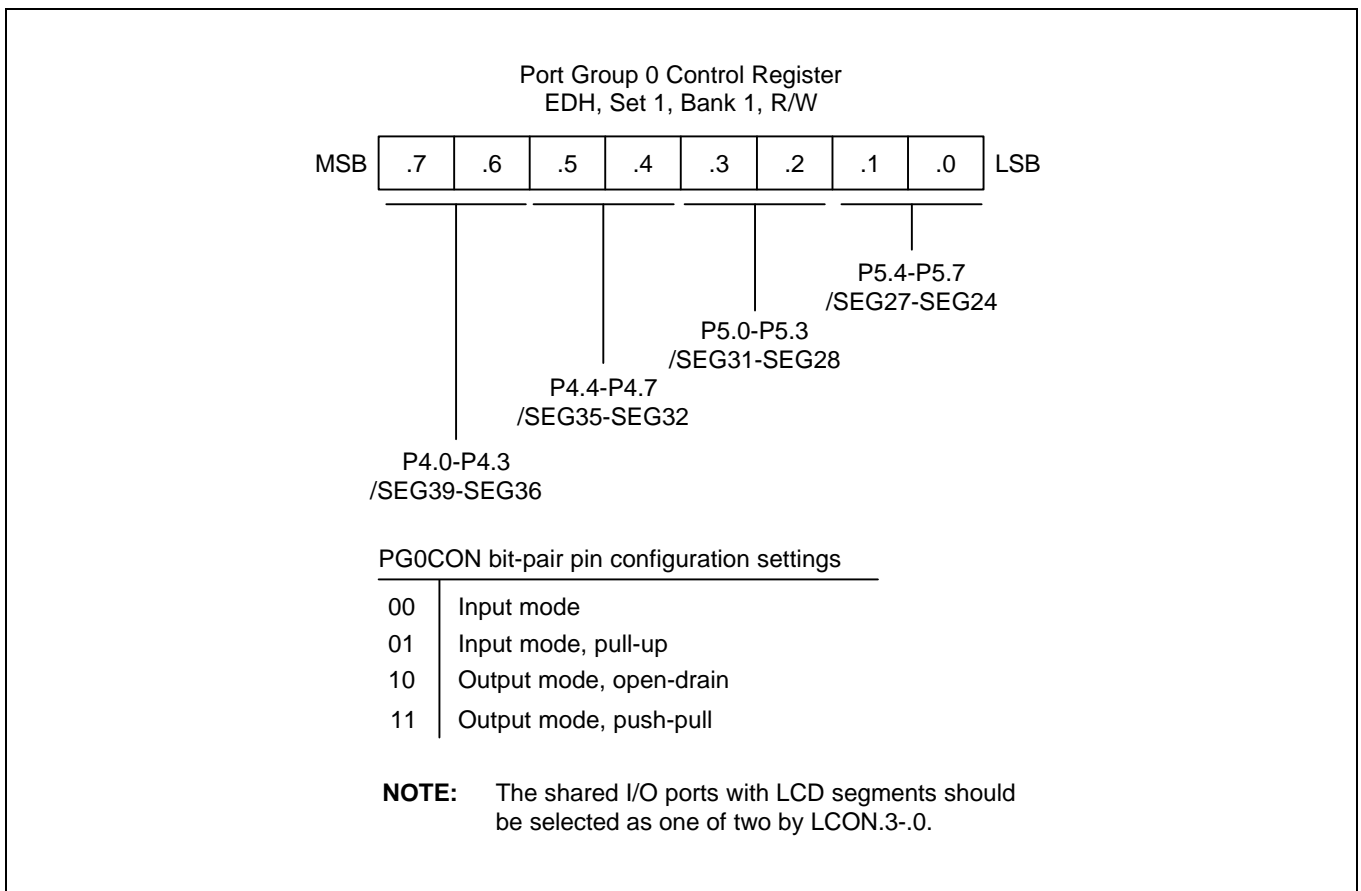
Port Group 0 Control Register
EDH, Set 1, Bank 1, R/W

MSB .7 .6 .5 .4 .3 .2 .1 .0 LSB

P5.4-P5.7
/SEG27-SEG24

P5.0-P5.3
/SEG31-SEG28

P4.4-P4.7
/SEG35-SEG32

P4.0-P4.3
/SEG39-SEG36

PG0CON bit-pair pin configuration settings

| | |
|---|---|
| 00 | Input mode |
| 01 | Input mode, pull-up |
| 10 | Output mode, open-drain |
| 11 | Output mode, push-pull |

**NOTE:** The shared I/O ports with LCD segments should be selected as one of two by LCON.3-.0.